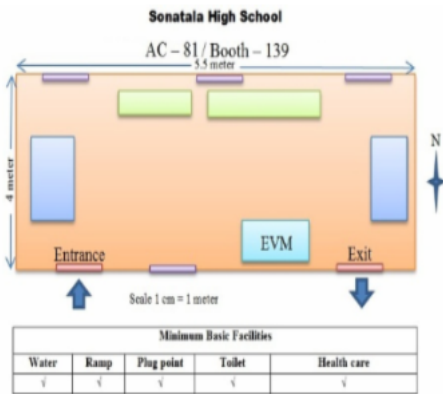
Sonatala High School

AC – 81 / Booth – 139

5.5 meter

4 meter

N

EVM

Entrance

Exit

Scale 1 cm = 1 meter

| Minimum Basic Facilities | | | | |
|---|---|---|---|---|
| Water | Ramp | Plug point | Toilet | Health care |
| √ | √ | √ | √ | √ |